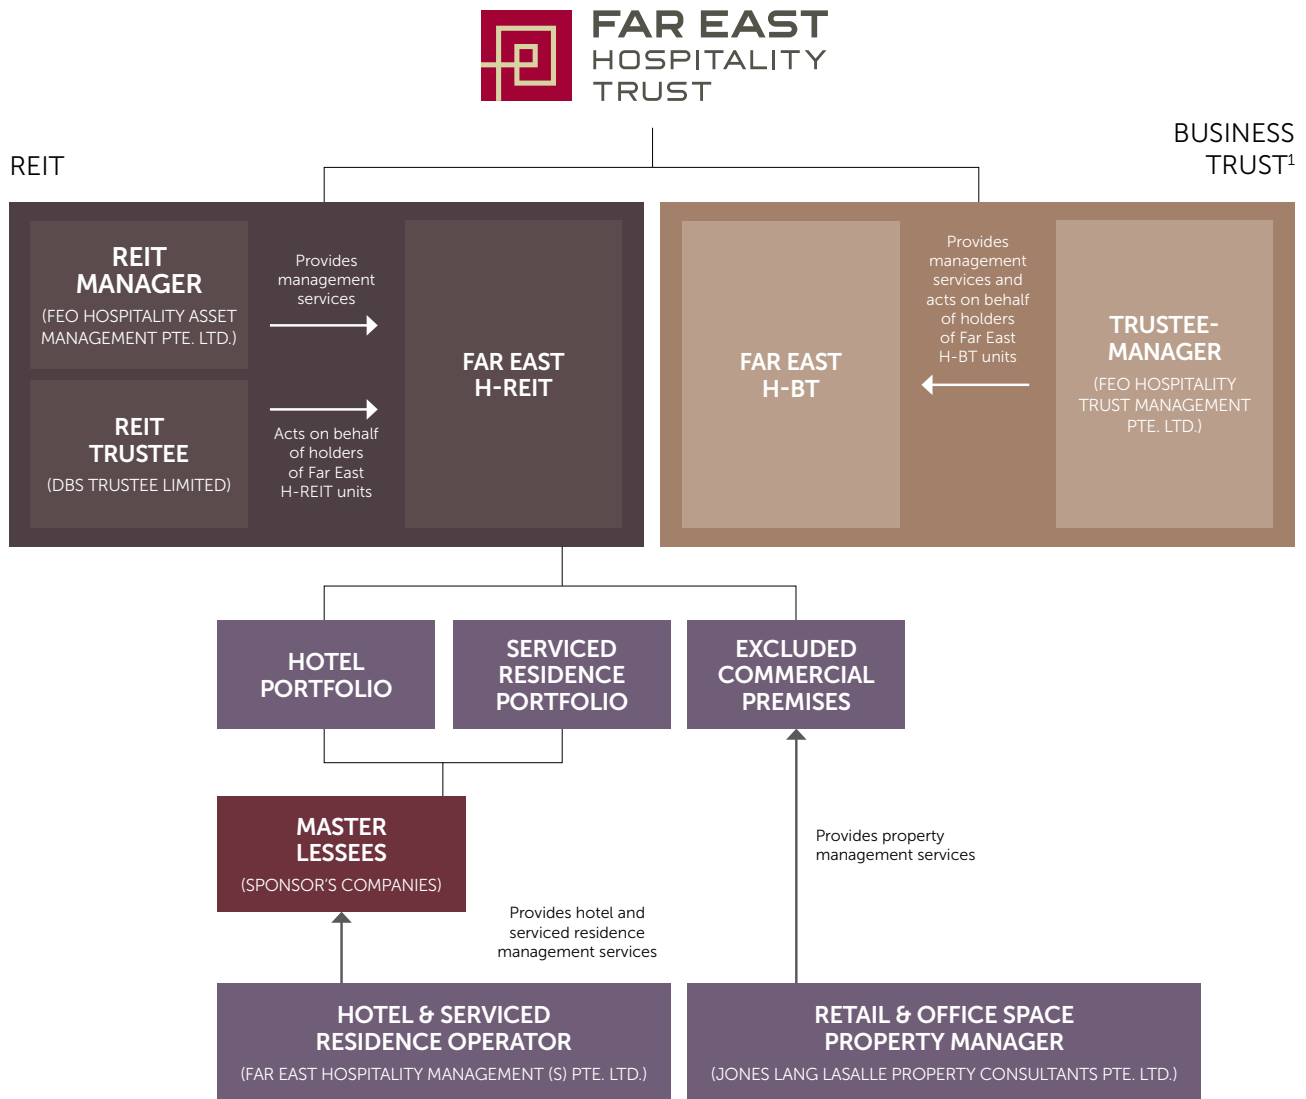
FAR EAST HOSPITALITY TRUST

REIT

BUSINESS TRUST$^1$

REIT MANAGER
(FEO HOSPITALITY ASSET MANAGEMENT PTE. LTD.)

Provides management services

REIT TRUSTEE
(DBS TRUSTEE LIMITED)

Acts on behalf of holders of Far East H-REIT units

FAR EAST H-REIT

FAR EAST H-BT

Provides management services and acts on behalf of holders of Far East H-BT units

TRUSTEE-MANAGER
(FEO HOSPITALITY TRUST MANAGEMENT PTE. LTD.)

HOTEL PORTFOLIO

SERVICED RESIDENCE PORTFOLIO

EXCLUDED COMMERCIAL PREMISES

MASTER LESSEES
(SPONSOR'S COMPANIES)

Provides property management services

Provides hotel and serviced residence management services

HOTEL & SERVICED RESIDENCE OPERATOR
(FAR EAST HOSPITALITY MANAGEMENT (S) PTE. LTD.)

RETAIL & OFFICE SPACE PROPERTY MANAGER
(JONES LANG LASALLE PROPERTY CONSULTANTS PTE. LTD.)